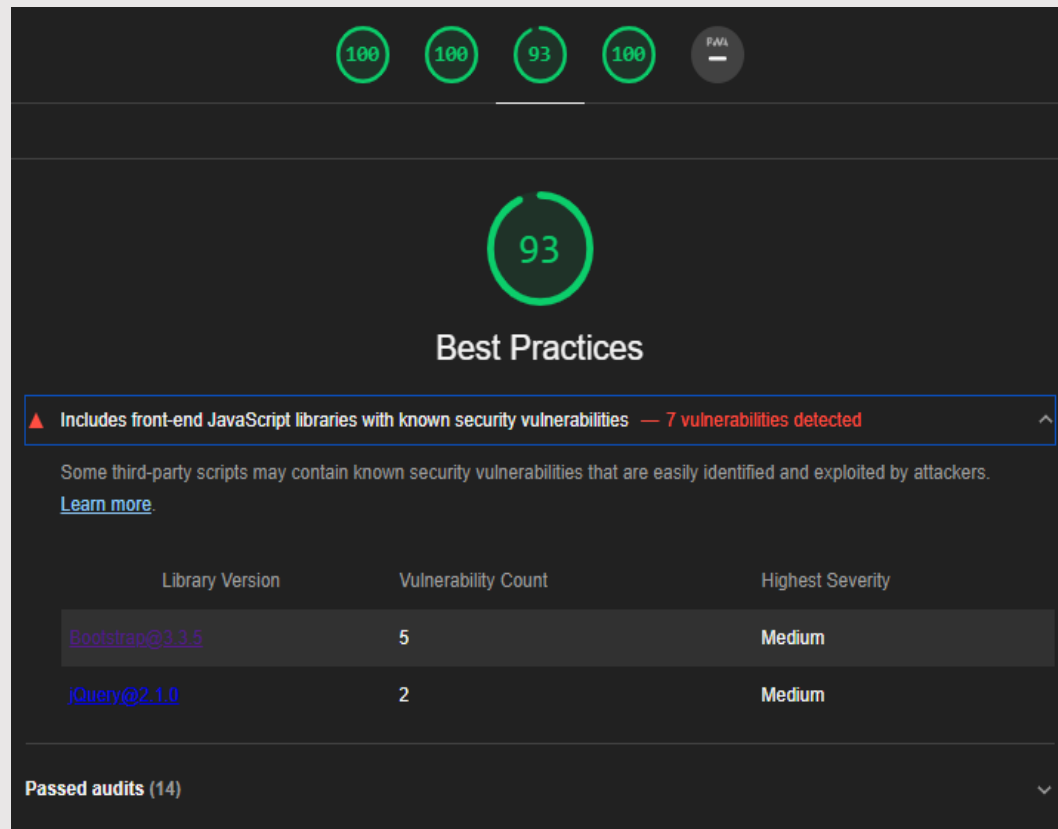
100 100 93 100 PWA

93

Best Practices

Includes front-end JavaScript libraries with known security vulnerabilities — 7 vulnerabilities detected

Some third-party scripts may contain known security vulnerabilities that are easily identified and exploited by attackers. Learn more.

| Library Version | Vulnerability Count | Highest Severity |
|---|---|---|
| Bootstrap@3.3.5 | 5 | Medium |
| jQuery@2.1.0 | 2 | Medium |

Passed audits (14)